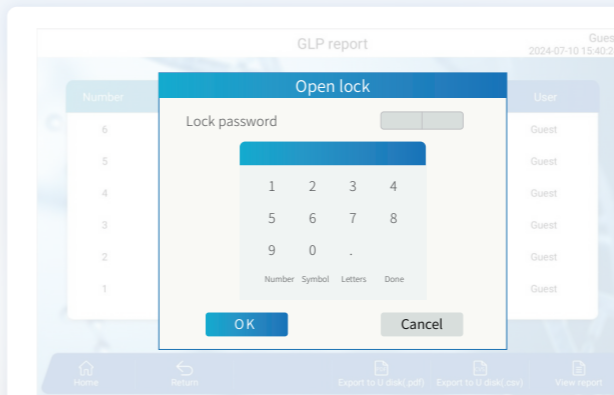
GLP report

Gues
2024-07-10 15:40:2

Number

6
5
4
3
2
1

User

Guest
Guest
Guest
Guest
Guest
Guest

Open lock

Lock password

1 2 3 4
5 6 7 8
9 0 .
Number Symbol Letters Done

OK
Cancel

Home
Return
Export to U disk(.pdf)
Export to U disk(.csv)
View report